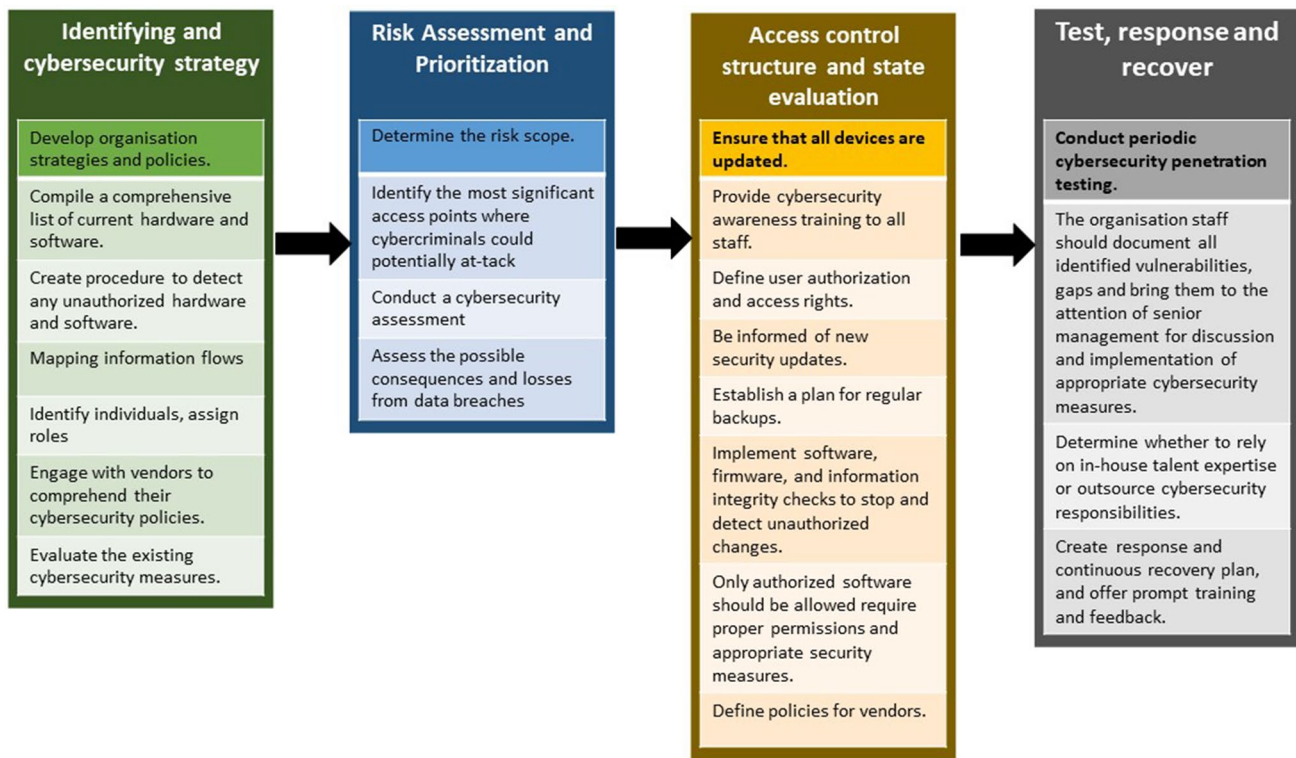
Identifying and cybersecurity strategy

Develop organisation strategies and policies.

Compile a comprehensive list of current hardware and software.

Create procedure to detect any unauthorized hardware and software.

Mapping information flows

Identify individuals, assign roles

Engage with vendors to comprehend their cybersecurity policies.

Evaluate the existing cybersecurity measures.

Risk Assessment and Prioritization

Determine the risk scope.

Identify the most significant access points where cybercriminals could potentially at-tack

Conduct a cybersecurity assessment

Assess the possible consequences and losses from data breaches

Access control structure and state evaluation

Ensure that all devices are updated.

Provide cybersecurity awareness training to all staff.

Define user authorization and access rights.

Be informed of new security updates.

Establish a plan for regular backups.

Implement software, firmware, and information integrity checks to stop and detect unauthorized changes.

Only authorized software should be allowed require proper permissions and appropriate security measures.

Define policies for vendors.

Test, response and recover

Conduct periodic cybersecurity penetration testing.

The organisation staff should document all identified vulnerabilities, gaps and bring them to the attention of senior management for discussion and implementation of appropriate cybersecurity measures.

Determine whether to rely on in-house talent expertise or outsource cybersecurity responsibilities.

Create response and continuous recovery plan, and offer prompt training and feedback.